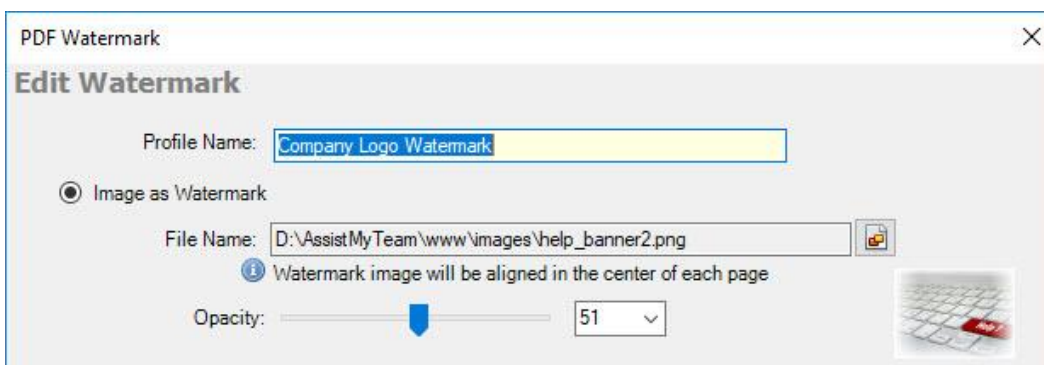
PDF Watermark

Edit Watermark

Profile Name: Company Logo Watermark

Image as Watermark

File Name: D:\AssistMyTeam\www\images\help_banner2.png

Watermark image will be aligned in the center of each page

Opacity: 51

Help